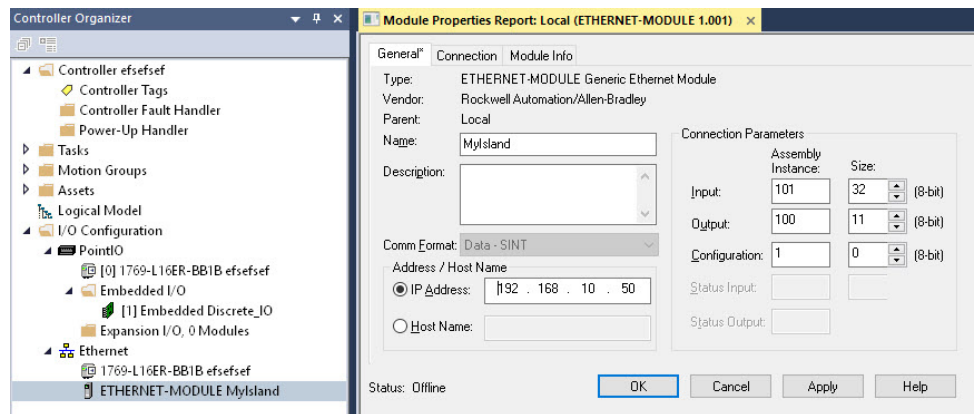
Controller Organizer

Controller efsefsef
Controller Tags
Controller Fault Handler
Power-Up Handler
Tasks
Motion Groups
Assets
Logical Model
I/O Configuration
PointIO
[0] 1769-L16ER-BB1B efsefsef
Embedded I/O
[1] Embedded Discrete_IO
Expansion I/O, 0 Modules
Ethernet
1769-L16ER-BB1B efsefsef
ETHERNET-MODULE MyIsland

Module Properties Report: Local (ETHERNET-MODULE 1.001)

General* Connection Module Info

Type: ETHERNET-MODULE Generic Ethernet Module
Vendor: Rockwell Automation/Allen-Bradley
Parent: Local
Name: MyIsland
Description:
Comm Format: Data - SINT
Address / Host Name
IP Address: 192 . 168 . 10 . 50
Host Name:

Connection Parameters

| | Assembly Instance: | Size: | |
|---|---|---|---|
| Input: | 101 | 32 | (8-bit) |
| Output: | 100 | 11 | (8-bit) |
| Configuration: | 1 | 0 | (8-bit) |
| Status Input: | | | |
| Status Output: | | | |

Status: Offline

OK Cancel Apply Help